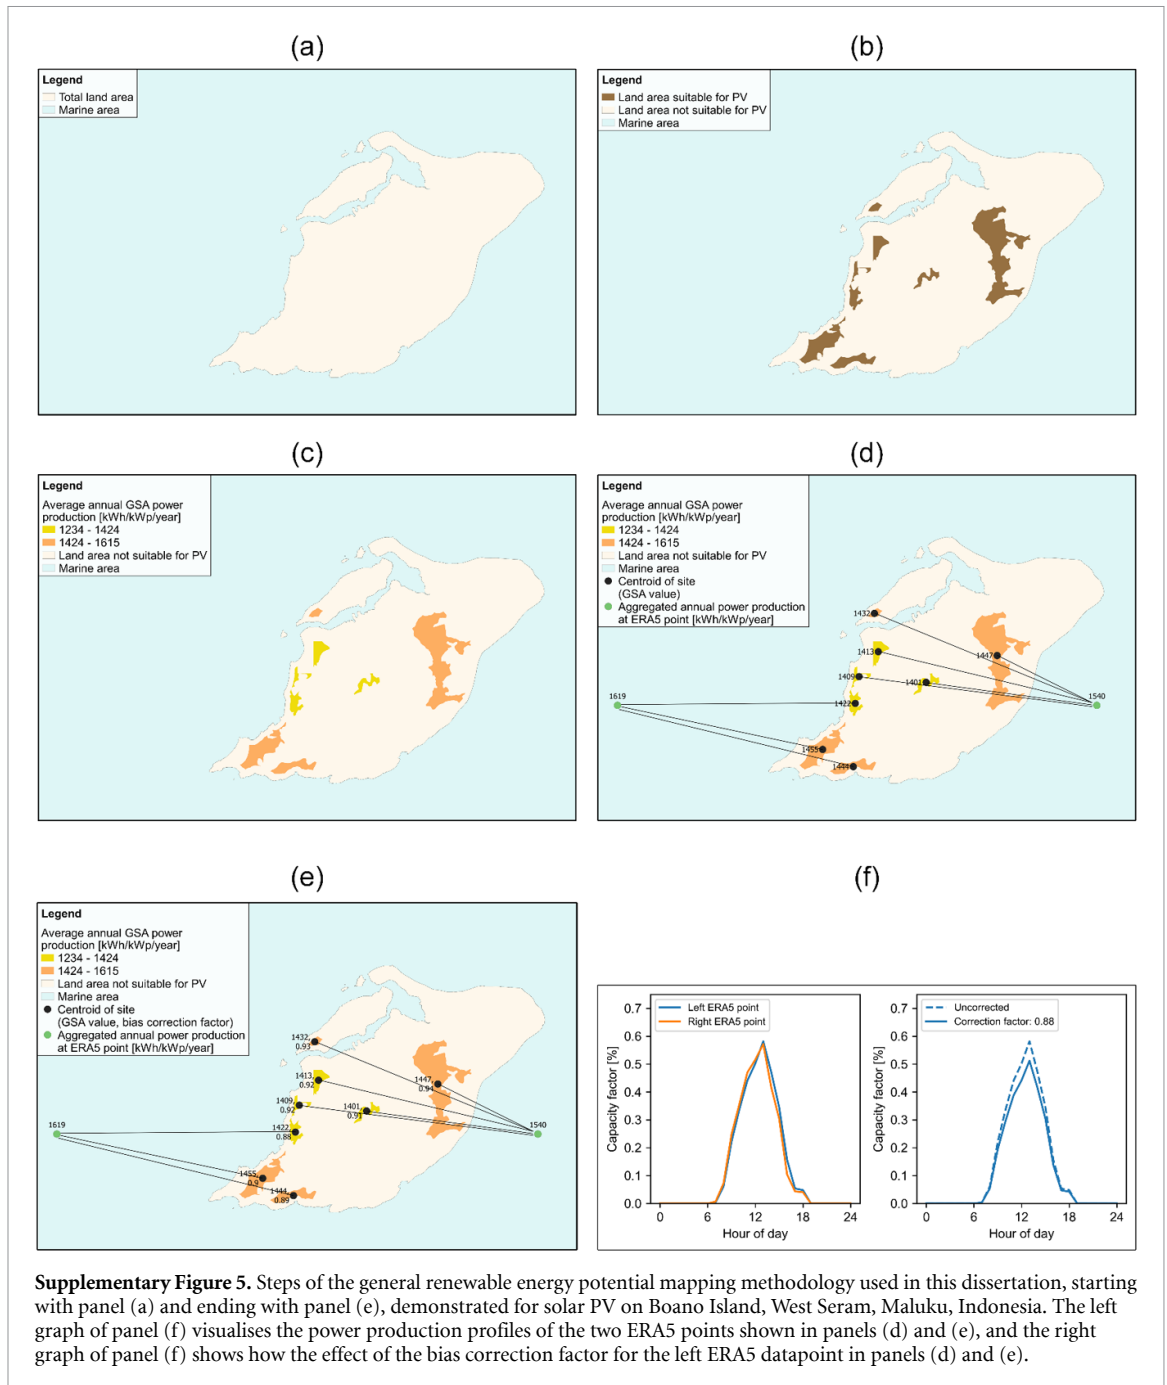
(a)

Legend
Total land area
Marine area

(b)

Legend
Land area suitable for PV
Land area not suitable for PV
Marine area

(c)

Legend
Average annual GSA power production [kWh/kWp/year]
1234 - 1424
1424 - 1615
Land area not suitable for PV
Marine area

(d)

Legend
Average annual GSA power production [kWh/kWp/year]
1234 - 1424
1424 - 1615
Land area not suitable for PV
Marine area
Centroid of site (GSA value)
Aggregated annual power production at ERA5 point [kWh/kWp/year]

1432
1413
1447
1409
1401
1619
1422
1540
1455
1444

(e)

Legend
Average annual GSA power production [kWh/kWp/year]
1234 - 1424
1424 - 1615
Land area not suitable for PV
Marine area
Centroid of site (GSA value, bias correction factor)
Aggregated annual power production at ERA5 point [kWh/kWp/year]

1432 0.93
1413 0.92
1447 0.94
1409 0.92
1401 0.91
1619
1422 0.88
1540
1455 0.9
1444 0.89

(f)

Left ERA5 point
Right ERA5 point
Capacity factor [%]
0.7
0.6
0.5
0.4
0.3
0.2
0.1
0.0
0 6 12 18 24
Hour of day

Uncorrected
Correction factor: 0.88
Capacity factor [%]
0.7
0.6
0.5
0.4
0.3
0.2
0.1
0.0
0 6 12 18 24
Hour of day

**Supplementary Figure 5.** Steps of the general renewable energy potential mapping methodology used in this dissertation, starting with panel (a) and ending with panel (e), demonstrated for solar PV on Boano Island, West Seram, Maluku, Indonesia. The left graph of panel (f) visualises the power production profiles of the two ERA5 points shown in panels (d) and (e), and the right graph of panel (f) shows how the effect of the bias correction factor for the left ERA5 datapoint in panels (d) and (e).